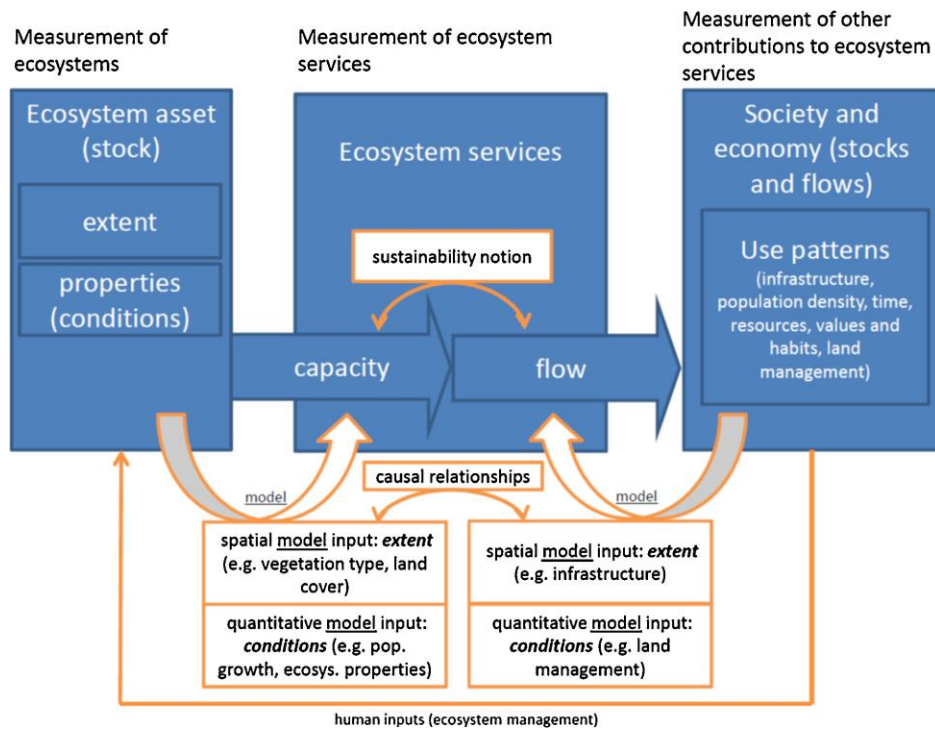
Measurement of ecosystems

Measurement of ecosystem services

Measurement of other contributions to ecosystem services

Ecosystem asset (stock)

extent

properties (conditions)

Ecosystem services

sustainability notion

capacity

flow

Society and economy (stocks and flows)

Use patterns (infrastructure, population density, time, resources, values and habits, land management)

model

causal relationships

model

spatial model input: ***extent*** (e.g. vegetation type, land cover)

quantitative model input: ***conditions*** (e.g. pop. growth, ecosys. properties)

spatial model input: ***extent*** (e.g. infrastructure)

quantitative model input: ***conditions*** (e.g. land management)

human inputs (ecosystem management)